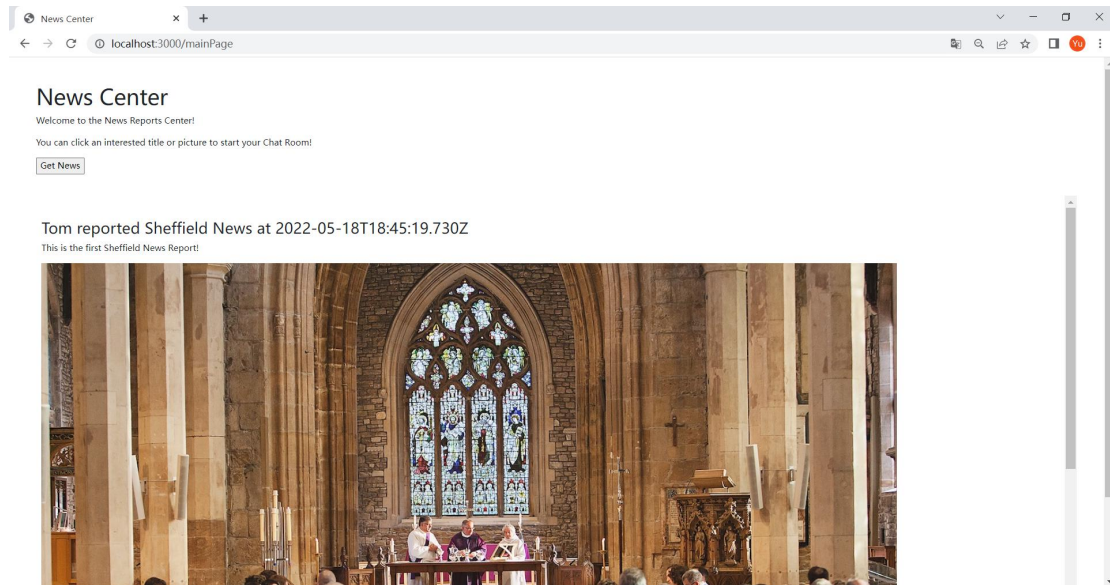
News Center
localhost:3000/mainPage
Yu

News Center

Welcome to the News Reports Center!

You can click an interested title or picture to start your Chat Room!

Get News

Tom reported Sheffield News at 2022-05-18T18:45:19.730Z

This is the first Sheffield News Report!